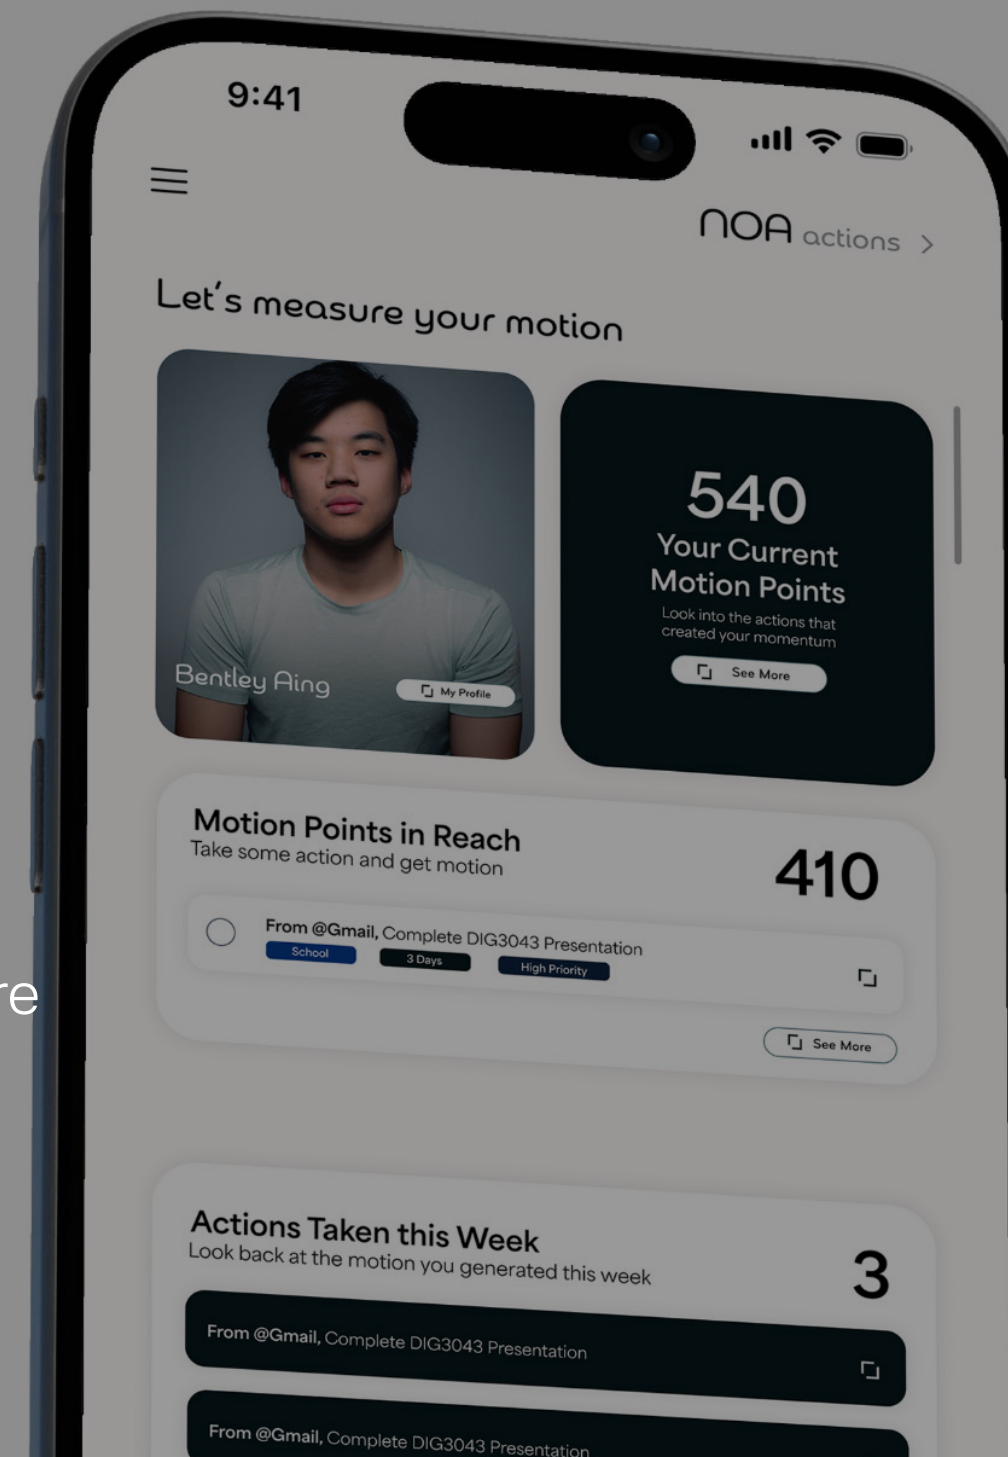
9:41

NOA actions >

Let's measure your motion

Bentley Aing

My Profile

540
Your Current Motion Points
Look into the actions that created your momentum

See More

Motion Points in Reach
Take some action and get motion

410

From @Gmail, Complete DIG3043 Presentation
School
3 Days
High Priority

See More

re

Actions Taken this Week
Look back at the motion you generated this week

3

From @Gmail, Complete DIG3043 Presentation

From @Gmail, Complete DIG3043 Presentation